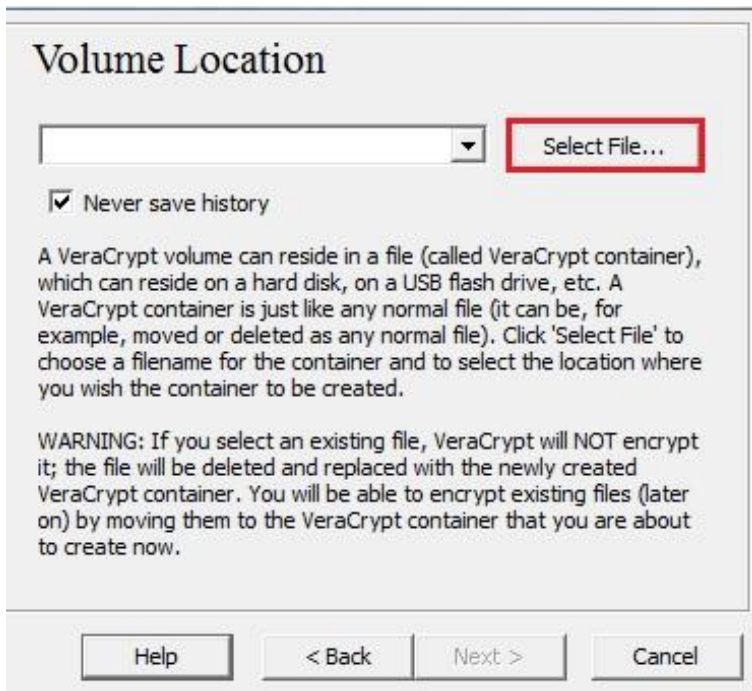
Volume Location

Select File...

Never save history

A VeraCrypt volume can reside in a file (called VeraCrypt container), which can reside on a hard disk, on a USB flash drive, etc. A VeraCrypt container is just like any normal file (it can be, for example, moved or deleted as any normal file). Click 'Select File' to choose a filename for the container and to select the location where you wish the container to be created.

WARNING: If you select an existing file, VeraCrypt will NOT encrypt it; the file will be deleted and replaced with the newly created VeraCrypt container. You will be able to encrypt existing files (later on) by moving them to the VeraCrypt container that you are about to create now.

Help

< Back

Next >

Cancel